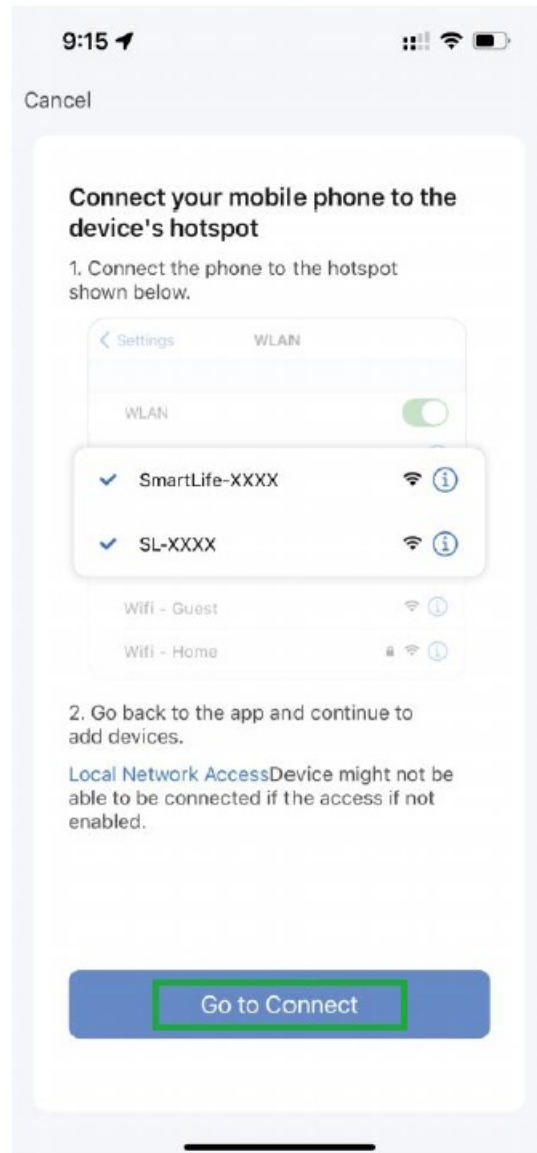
9:15

Cancel

Connect your mobile phone to the device's hotspot

1. Connect the phone to the hotspot shown below.

< Settings WLAN

WLAN

SmartLife-XXXX

SL-XXXX

Wifi - Guest

Wifi - Home

2. Go back to the app and continue to add devices.

Local Network AccessDevice might not be able to be connected if the access if not enabled.

Go to Connect